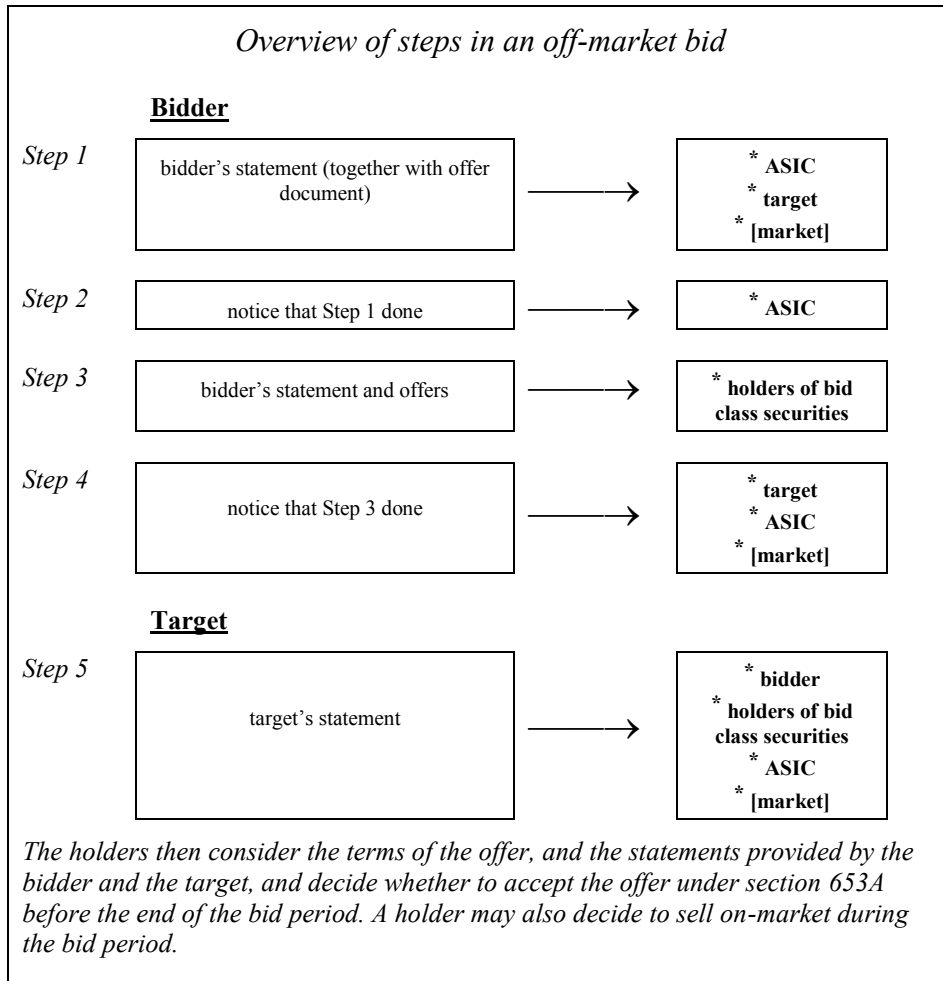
Overview of steps in an off-market bid

Bidder

Step 1

bidder's statement (together with offer document)

* ASIC
* target
* [market]

Step 2

notice that Step 1 done

* ASIC

Step 3

bidder's statement and offers

* holders of bid class securities

Step 4

notice that Step 3 done

* target
* ASIC
* [market]

Target

Step 5

target's statement

* bidder
* holders of bid class securities
* ASIC
* [market]

The holders then consider the terms of the offer, and the statements provided by the bidder and the target, and decide whether to accept the offer under section 653A before the end of the bid period. A holder may also decide to sell on-market during the bid period.